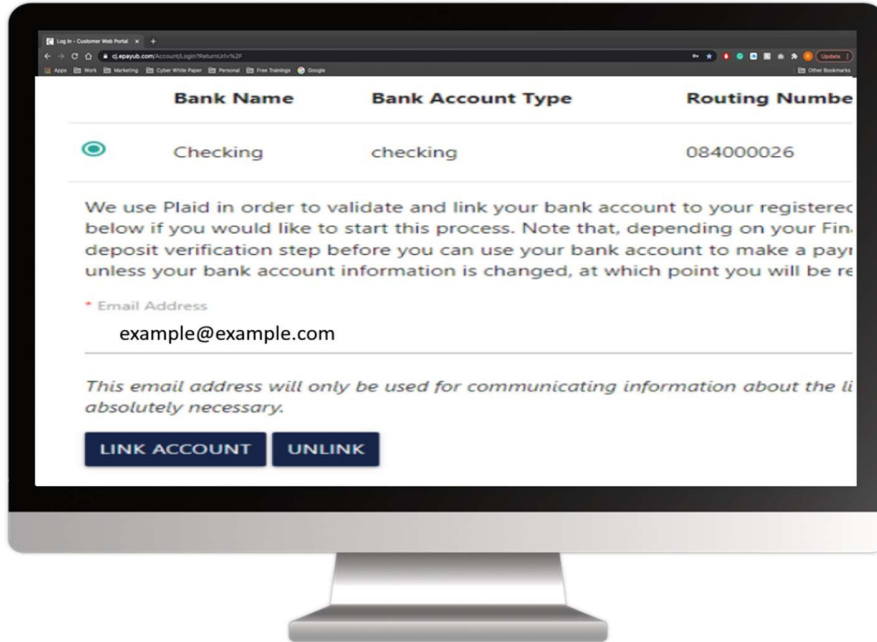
Log in - Customer Web Portal × +

cj.epayub.com/Account/Login?ReturnUrl=%2F

Update

Apps Work Marketing Cyber White Paper Personal Free Trainings Google

Other Bookmarks

| | Bank Name | Bank Account Type | Routing Numbe |
|---|---|---|---|
| | Checking | checking | 084000026 |

We use Plaid in order to validate and link your bank account to your registerec below if you would like to start this process. Note that, depending on your Fin deposit verification step before you can use your bank account to make a payr unless your bank account information is changed, at which point you will be re

* Email Address

example@example.com

This email address will only be used for communicating information about the li absolutely necessary.

LINK ACCOUNT UNLINK